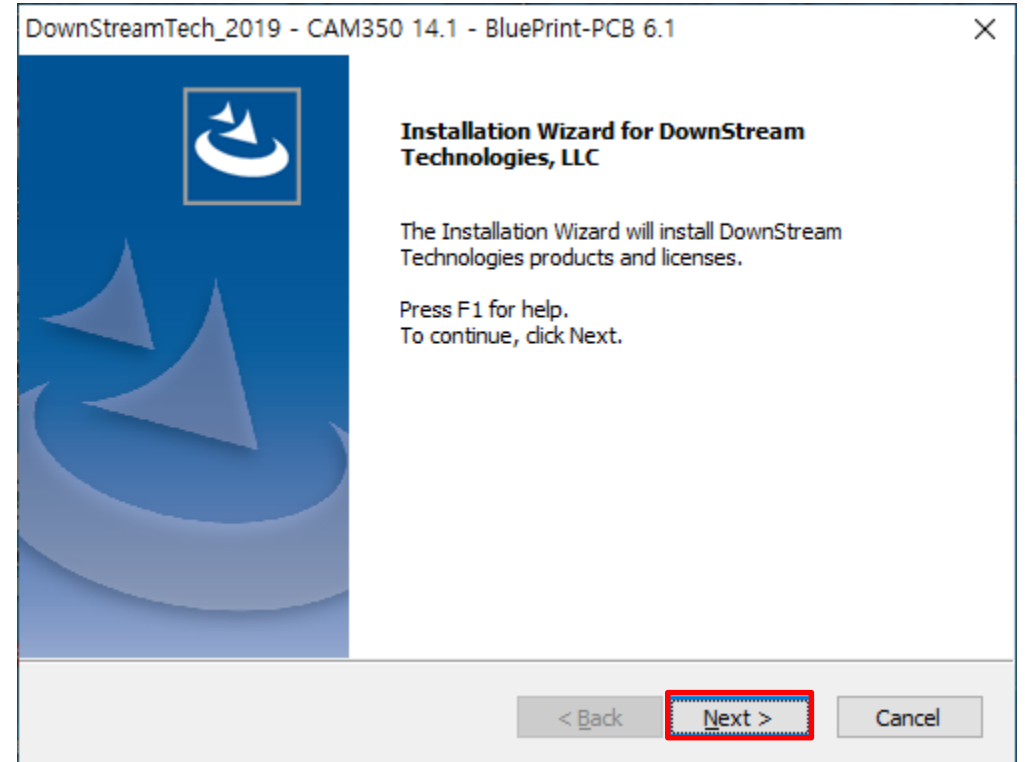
DownStreamTech_2019 - CAM350 14.1 - BluePrint-PCB 6.1

Installation Wizard for DownStream Technologies, LLC

The Installation Wizard will install DownStream Technologies products and licenses.

Press F1 for help.
To continue, click Next.

< Back
Next >
Cancel